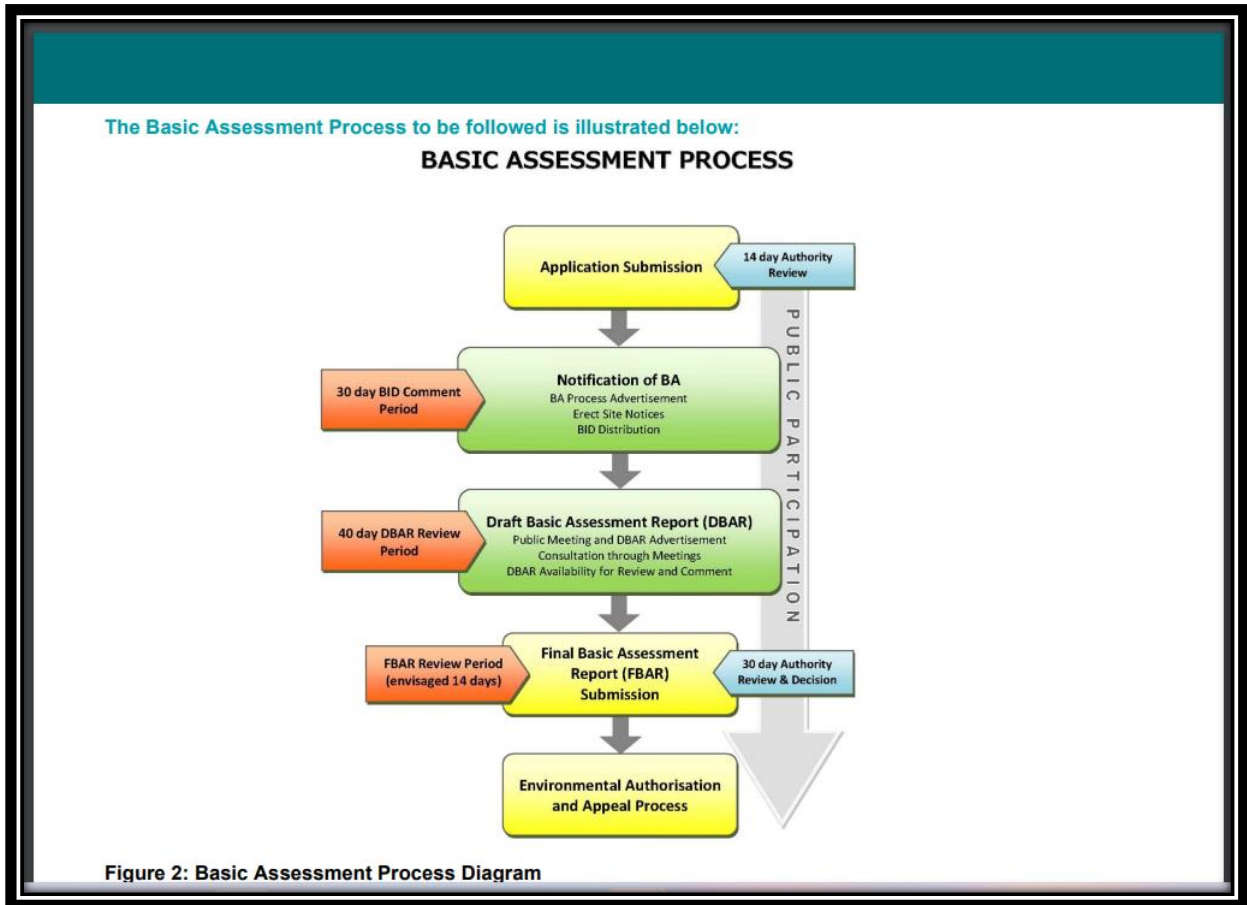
The Basic Assessment Process to be followed is illustrated below:

BASIC ASSESSMENT PROCESS

Application Submission

14 day Authority Review

PUBLIC PARTICIPATION

30 day BID Comment Period

Notification of BA
BA Process Advertisement
Erect Site Notices
BID Distribution

40 day DBAR Review Period

Draft Basic Assessment Report (DBAR)
Public Meeting and DBAR Advertisement
Consultation through Meetings
DBAR Availability for Review and Comment

FBAR Review Period (envisaged 14 days)

Final Basic Assessment Report (FBAR) Submission

30 day Authority Review & Decision

Environmental Authorisation and Appeal Process

Figure 2: Basic Assessment Process Diagram